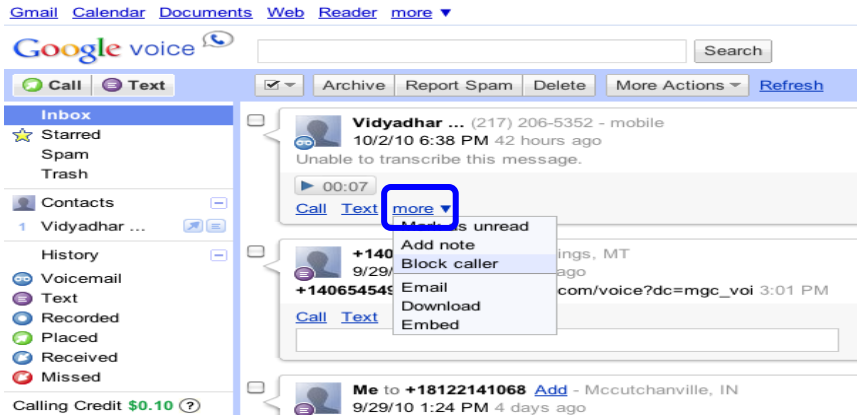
Gmail Calendar Documents Web Reader more ▼

Google voice

Search

Call Text

Archive Report Spam Delete More Actions ▼ Refresh

Inbox
Starred
Spam
Trash

Contacts
1 Vidyadhar ...

History
Voicemail
Text
Recorded
Placed
Received
Missed

Calling Credit $0.10 ?

Vidyadhar ... (217) 206-5352 - mobile
10/2/10 6:38 PM 42 hours ago
Unable to transcribe this message.
▶ 00:07
Call Text more ▼

Mark as unread
Add note
Block caller
Email
Download
Embed

+140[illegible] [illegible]ings, MT
9/29/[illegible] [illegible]go
+14065454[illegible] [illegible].com/voice?dc=mgc_voi 3:01 PM
Call Text

Me to +18122141068 Add - Mccutchanville, IN
9/29/10 1:24 PM 4 days ago